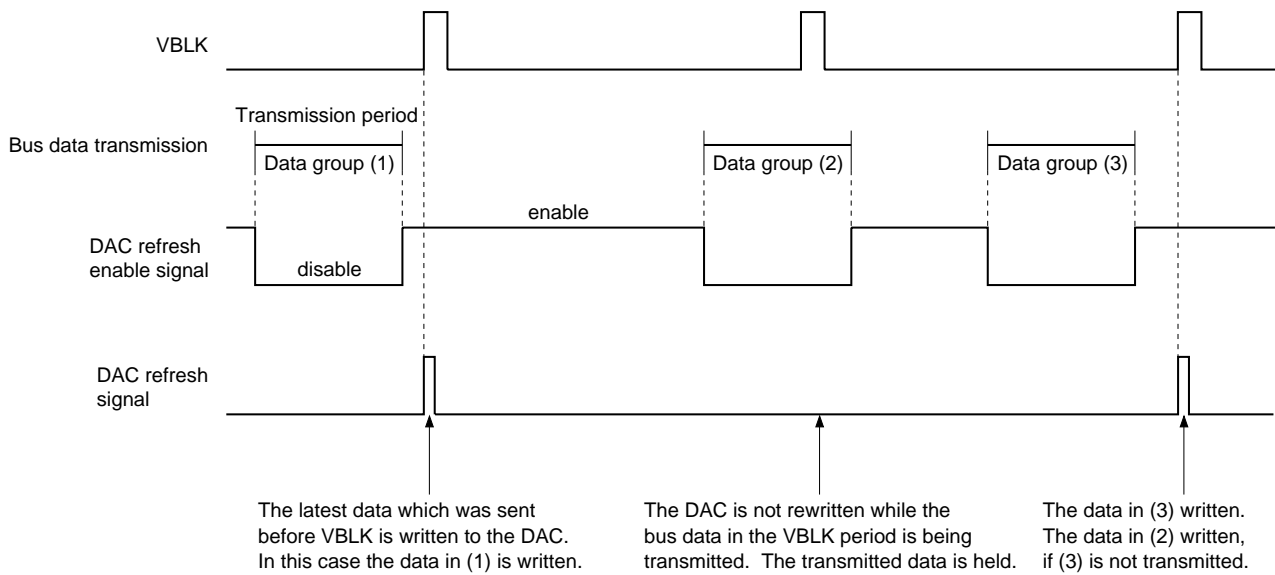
VBLK

Transmission period

Bus data transmission

Data group (1)

Data group (2)

Data group (3)

enable

DAC refresh enable signal

disable

DAC refresh signal

The latest data which was sent before VBLK is written to the DAC. In this case the data in (1) is written.

The DAC is not rewritten while the bus data in the VBLK period is being transmitted. The transmitted data is held.

The data in (3) written. The data in (2) written, if (3) is not transmitted.